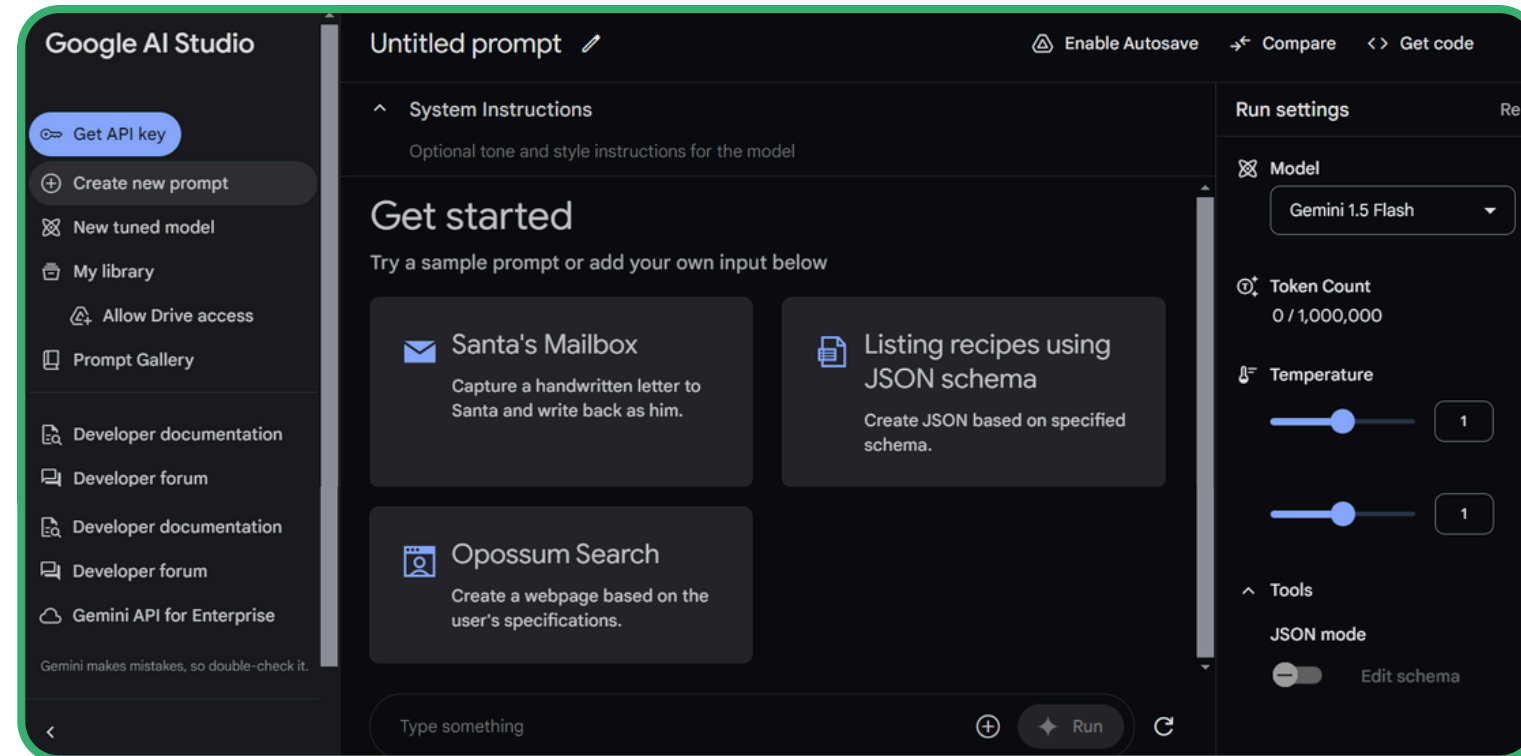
Google AI Studio

Get API key

Create new prompt

New tuned model

My library

Allow Drive access

Prompt Gallery

Developer documentation

Developer forum

Developer documentation

Developer forum

Gemini API for Enterprise

Gemini makes mistakes, so double-check it.

Untitled prompt

Enable Autosave

Compare

Get code

System Instructions

Optional tone and style instructions for the model

Get started

Try a sample prompt or add your own input below

Santa's Mailbox

Capture a handwritten letter to Santa and write back as him.

Listing recipes using JSON schema

Create JSON based on specified schema.

Opossum Search

Create a webpage based on the user's specifications.

Type something

Run

Run settings

Re

Model

Gemini 1.5 Flash

Token Count

0 / 1,000,000

Temperature

1

1

Tools

JSON mode

Edit schema